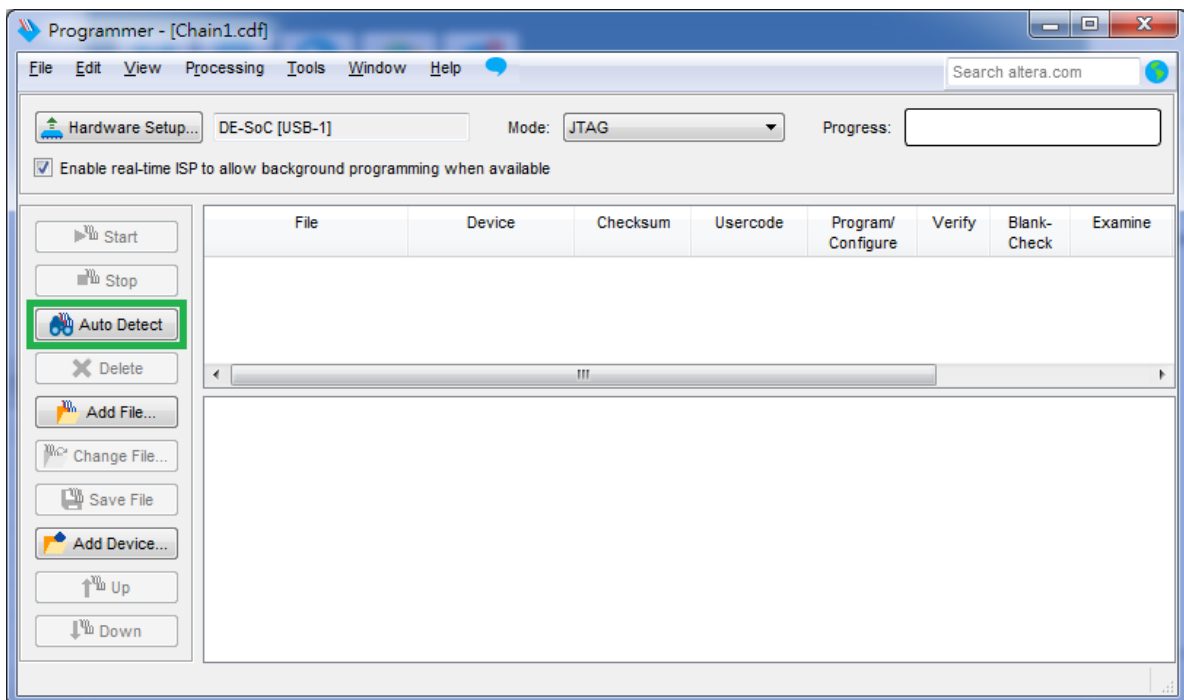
Programmer - [Chain1.cdf]

File Edit View Processing Tools Window Help

Search altera.com

Hardware Setup... DE-SoC [USB-1] Mode: JTAG Progress:

Enable real-time ISP to allow background programming when available

Start
Stop
Auto Detect
Delete
Add File...
Change File...
Save File
Add Device...
Up
Down

| File | Device | Checksum | Usercode | Program/ Configure | Verify | Blank- Check | Examine |
|---|---|---|---|---|---|---|---|

III